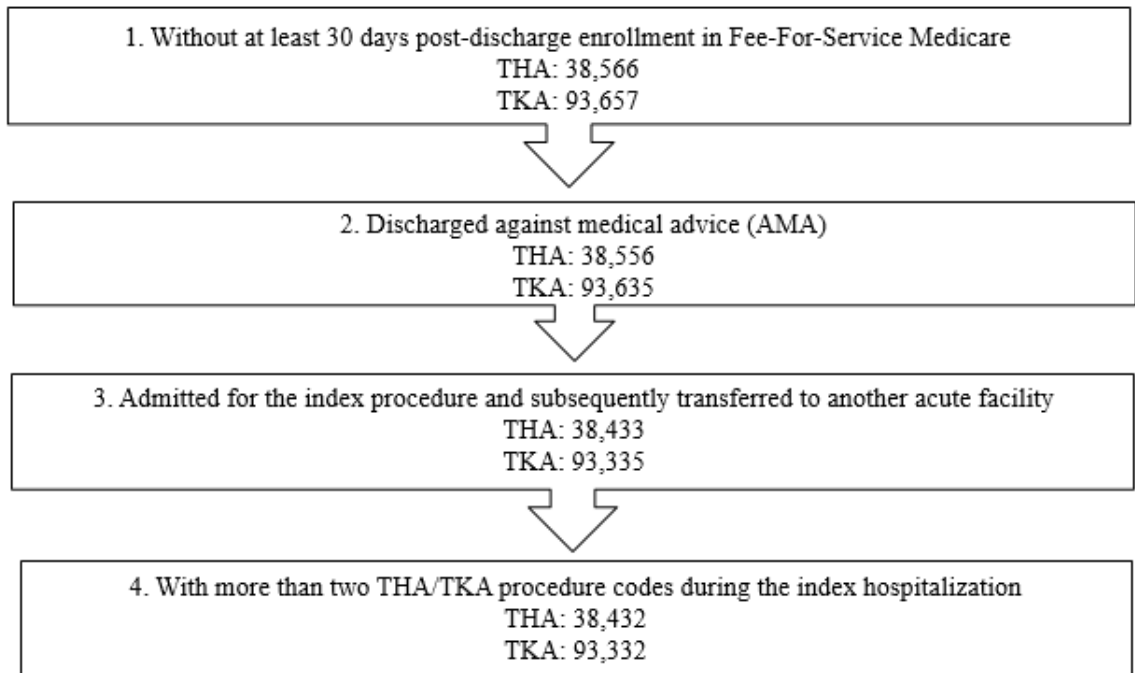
1. Without at least 30 days post-discharge enrollment in Fee-For-Service Medicare
THA: 38,566
TKA: 93,657

2. Discharged against medical advice (AMA)
THA: 38,556
TKA: 93,635

3. Admitted for the index procedure and subsequently transferred to another acute facility
THA: 38,433
TKA: 93,335

4. With more than two THA/TKA procedure codes during the index hospitalization
THA: 38,432
TKA: 93,332